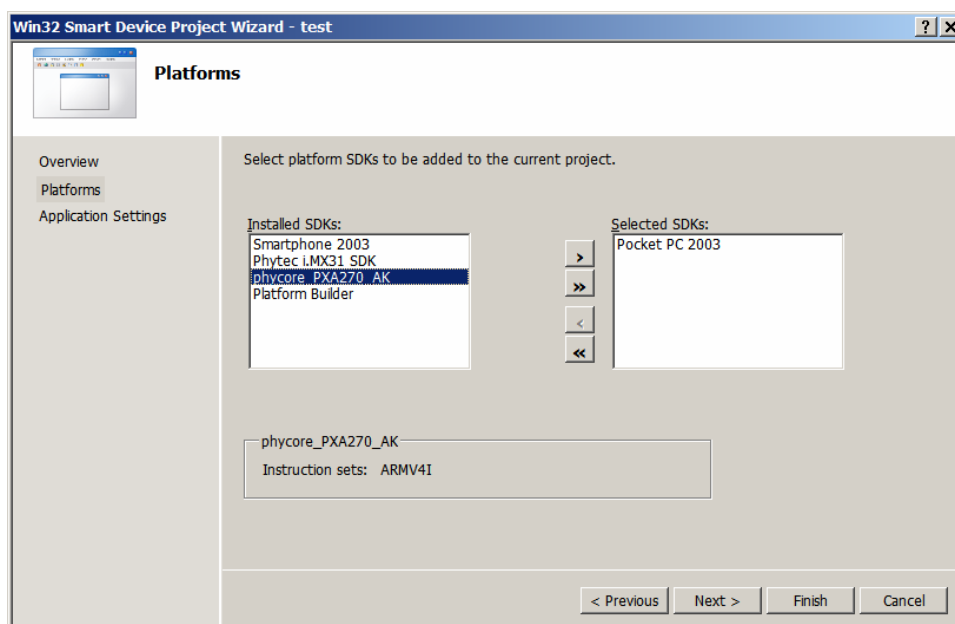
Win32 Smart Device Project Wizard - test

?

Platforms

Overview
Platforms
Application Settings

Select platform SDKs to be added to the current project.

Installed SDKs:
Smartphone 2003
Phytec i.MX31 SDK
phycore_PXA270_AK
Platform Builder

>
»
<
«

Selected SDKs:
Pocket PC 2003

phycore_PXA270_AK
Instruction sets: ARMV4I

< Previous
Next >
Finish
Cancel